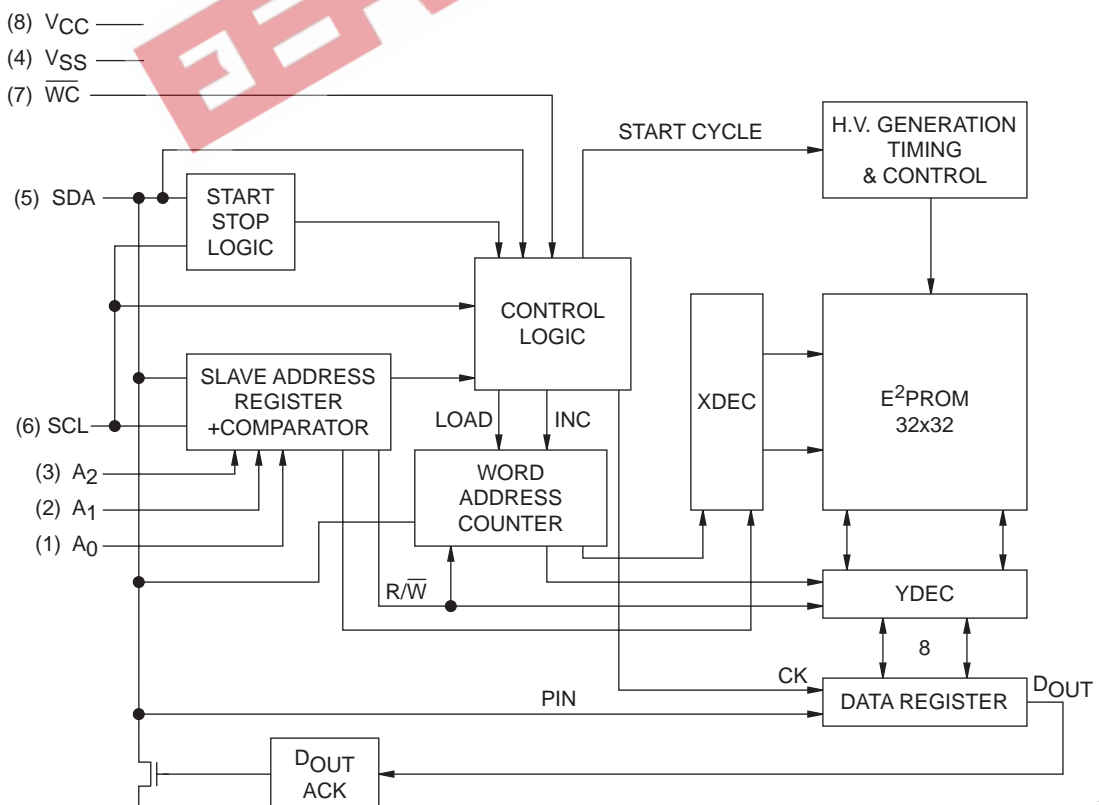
(8) $V_{CC}$
(4) $V_{SS}$
(7) $\overline{WC}$

START CYCLE

H.V. GENERATION TIMING & CONTROL

(5) SDA

START STOP LOGIC

CONTROL LOGIC

XDEC

$E^2$PROM 32x32

SLAVE ADDRESS REGISTER +COMPARATOR

(6) SCL

LOAD

INC

(3) $A_2$

(2) $A_1$

(1) $A_0$

WORD ADDRESS COUNTER

R/$\overline{W}$

YDEC

8

CK

PIN

DATA REGISTER

$D_{OUT}$

$D_{OUT}$ ACK